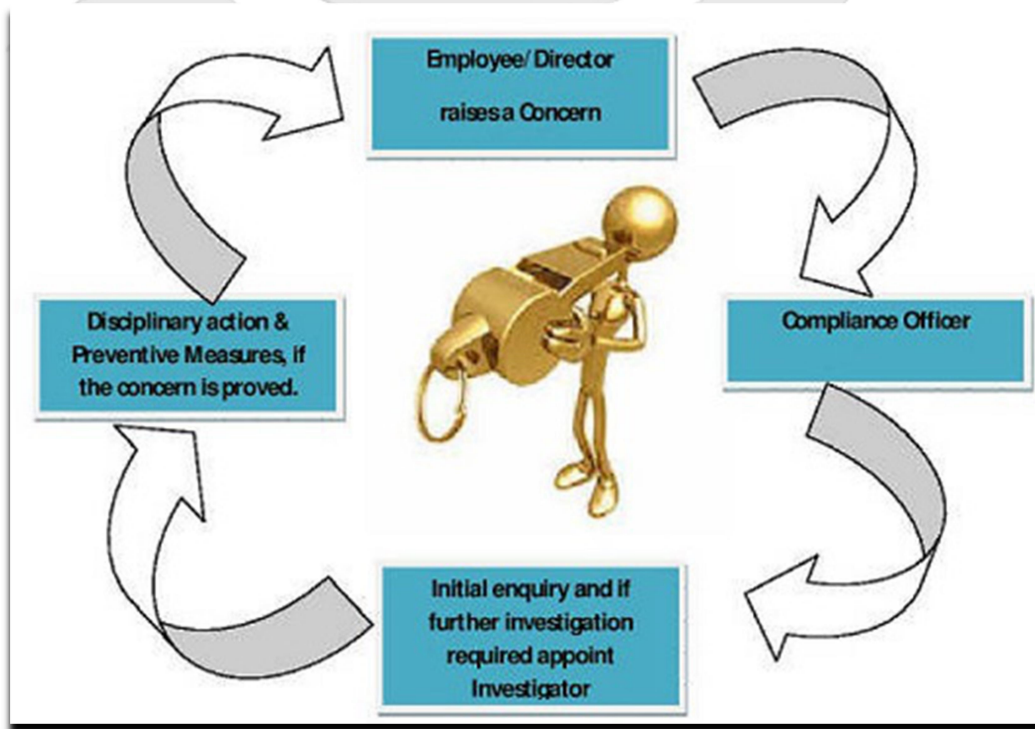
Employee/ Director

raisesa Concern

Compliance Officer

Initial enquiry and if further investigation required appoint Investigator

Disciplinary action & Preventive Measures, if the concern is proved.